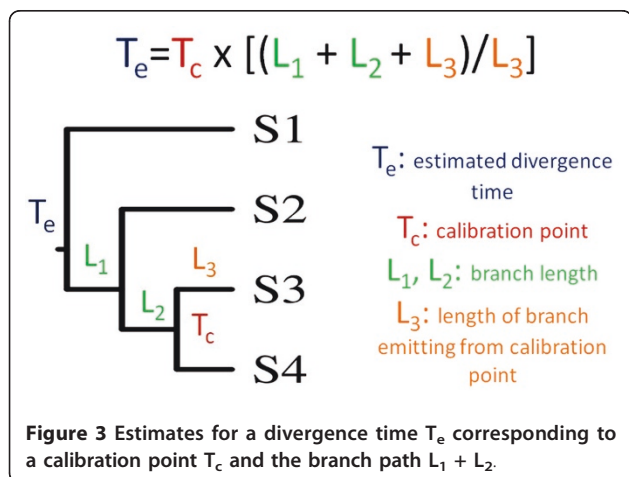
$T_e = T_c \times [(L_1 + L_2 + L_3)/L_3]$

S1

$T_e$

S2

$L_1$

$L_3$

S3

$L_2$

$T_c$

S4

$T_e$: estimated divergence time

$T_c$: calibration point

$L_1$, $L_2$: branch length

$L_3$: length of branch emitting from calibration point

**Figure 3** **Estimates for a divergence time $T_e$ corresponding to a calibration point $T_c$ and the branch path $L_1 + L_2$.**